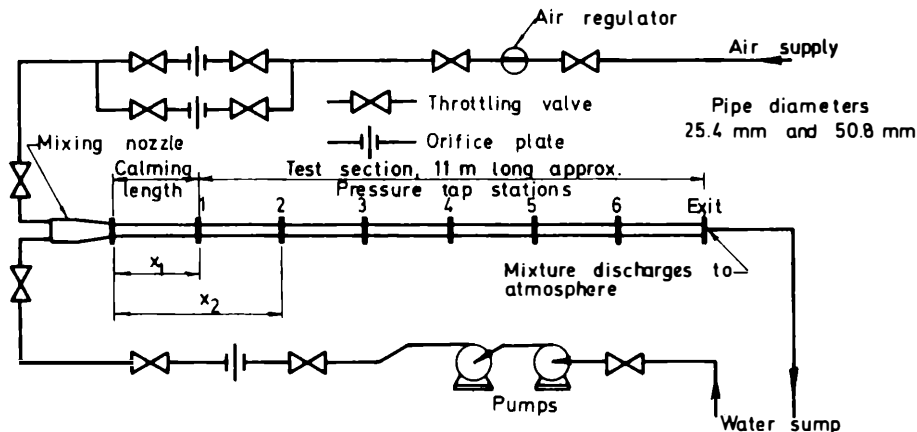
Air regulator
Air supply
Throttling valve
Pipe diameters
25.4 mm and 50.8 mm
Orifice plate
Mixing nozzle
Calming length
Test section, 11 m long approx.
Pressure tap stations
1
2
3
4
5
6
Exit
$x_1$
$x_2$
Mixture discharges to atmosphere
Pumps
Water sump